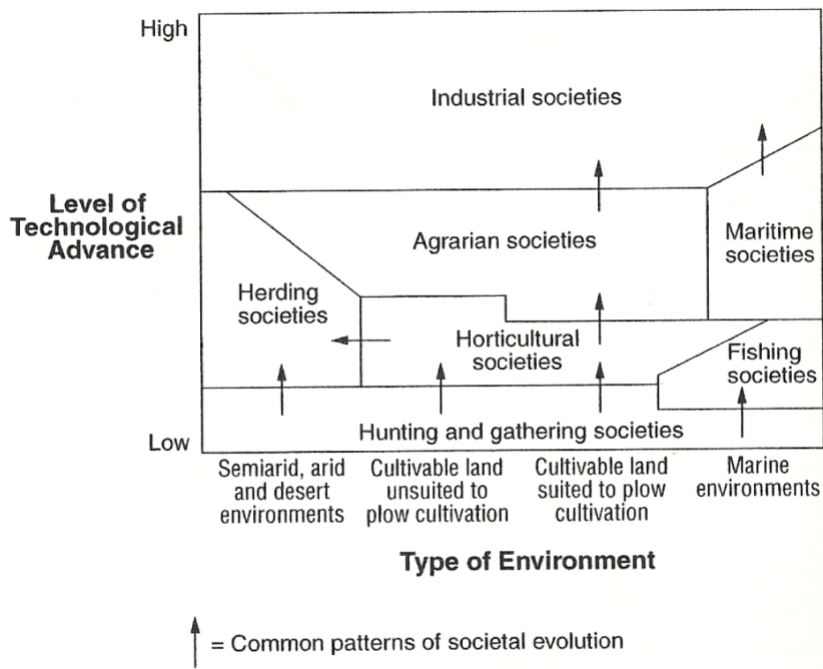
High

Level of Technological Advance

Low

Industrial societies

Agrarian societies

Maritime societies

Herding societies

Horticultural societies

Fishing societies

Hunting and gathering societies

Semiarid, arid and desert environments

Cultivable land unsuited to plow cultivation

Cultivable land suited to plow cultivation

Marine environments

Type of Environment

= Common patterns of societal evolution